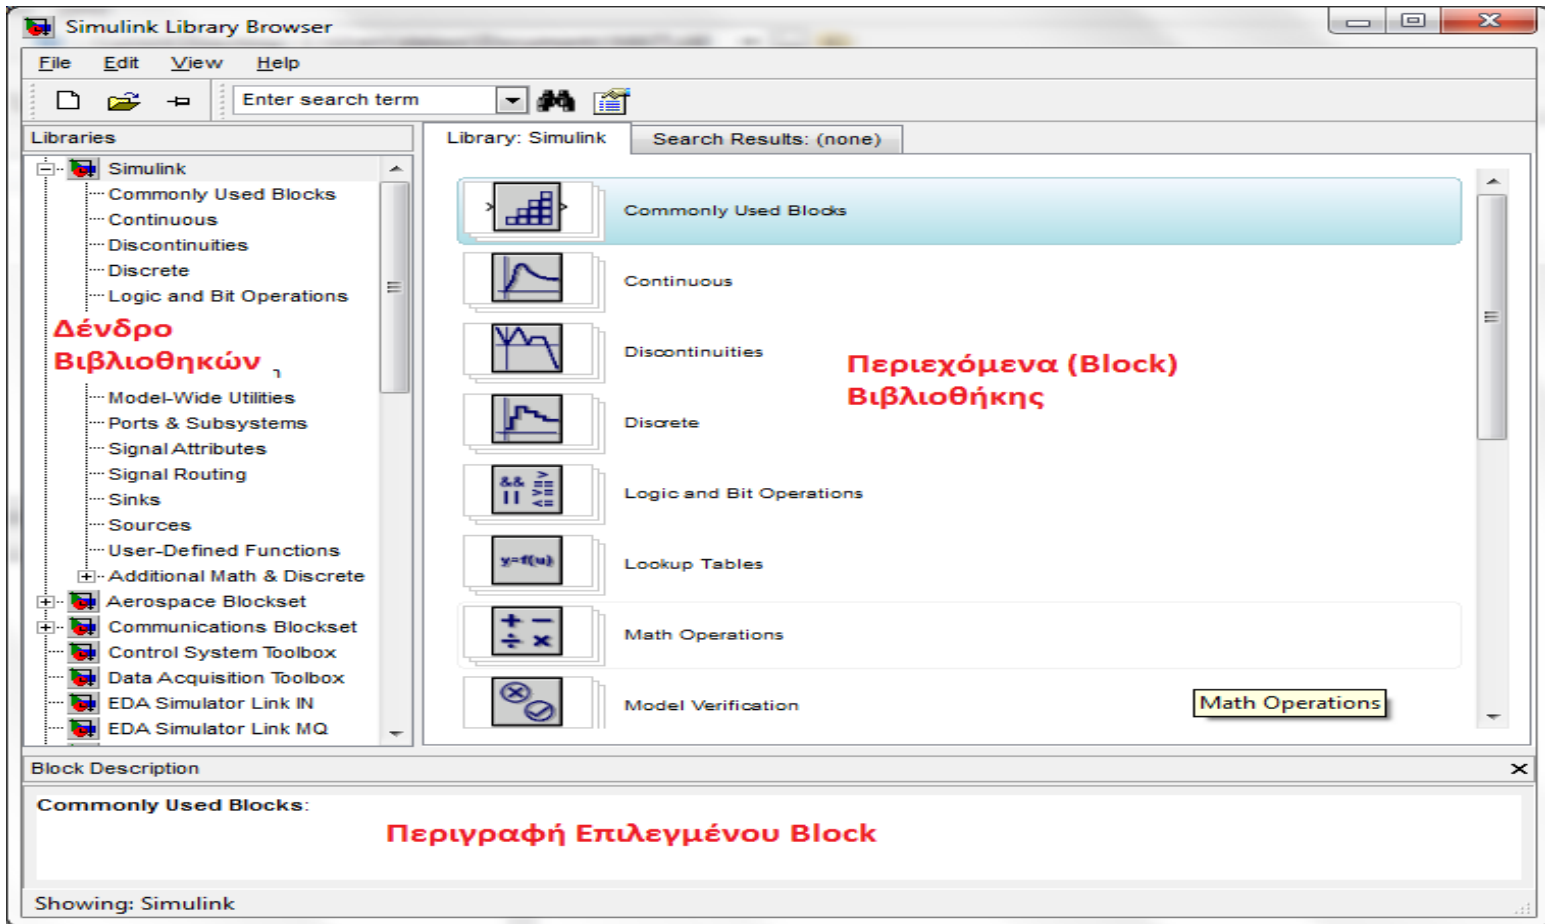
Simulink Library Browser

File Edit View Help

Enter search term

Libraries

Simulink
Commonly Used Blocks
Continuous
Discontinuities
Discrete
Logic and Bit Operations
Δένδρο Βιβλιοθηκών
Model-Wide Utilities
Ports & Subsystems
Signal Attributes
Signal Routing
Sinks
Sources
User-Defined Functions
Additional Math & Discrete
Aerospace Blockset
Communications Blockset
Control System Toolbox
Data Acquisition Toolbox
EDA Simulator Link IN
EDA Simulator Link MQ

Library: Simulink | Search Results: (none)

Commonly Used Blocks
Continuous
Discontinuities
Discrete
Logic and Bit Operations
Lookup Tables
Math Operations
Model Verification

y=f(u)

Περιεχόμενα (Block) Βιβλιοθήκης

Math Operations

Block Description

Commonly Used Blocks:

Περιγραφή Επιλεγμένου Block

Showing: Simulink